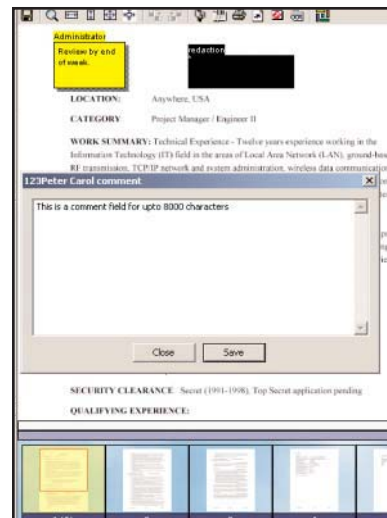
Administrator
Review by end of week.

redaction

LOCATION: Anywhere, USA

CATEGORY Project Manager / Engineer II

WORK SUMMARY: Technical Experience - Twelve years experience working in the Information Technology (IT) field in the areas of Local Area Network (LAN), ground-bas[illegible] RF transmission, TCP/IP network and system administration, wireless data communicatio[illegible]

123Peter Carol comment

This is a comment field for upto 8000 characters

Close
Save

SECURITY CLEARANCE: Secret (1991-1998), Top Secret application pending

QUALIFYING EXPERIENCE: